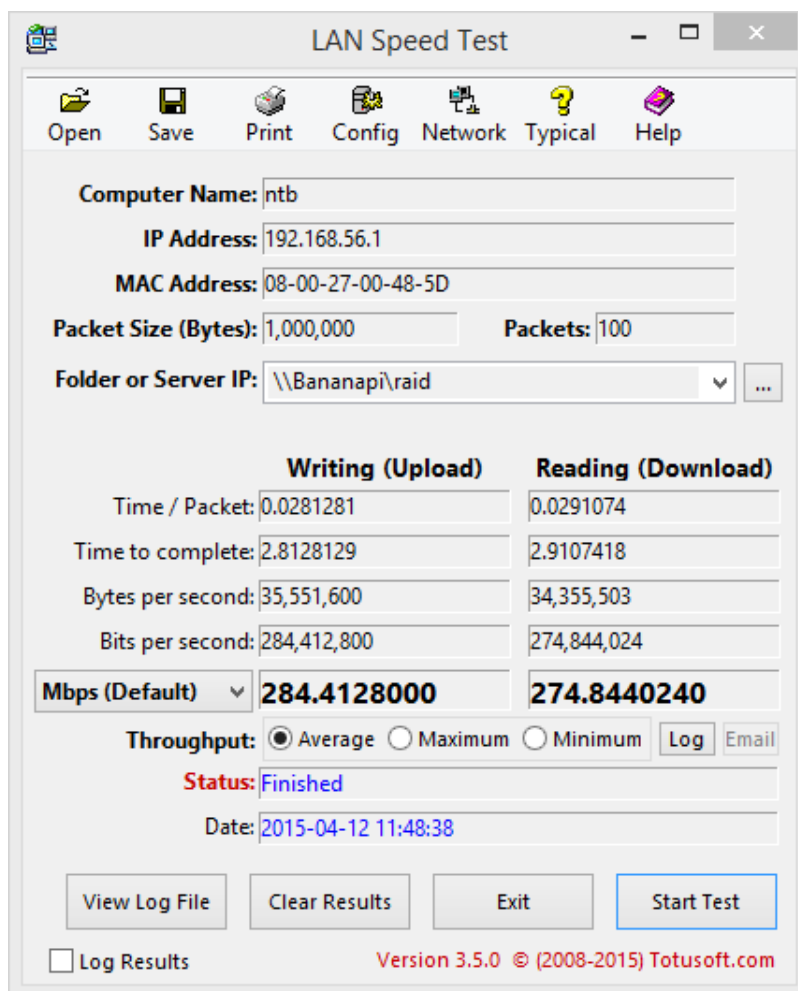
LAN Speed Test

Open Save Print Config Network Typical Help

Computer Name: ntb

IP Address: 192.168.56.1

MAC Address: 08-00-27-00-48-5D

Packet Size (Bytes): 1,000,000 Packets: 100

Folder or Server IP: \\Bananapi\raid ...

| | Writing (Upload) | Reading (Download) |
|---|---|---|
| Time / Packet: | 0.0281281 | 0.0291074 |
| Time to complete: | 2.8128129 | 2.9107418 |
| Bytes per second: | 35,551,600 | 34,355,503 |
| Bits per second: | 284,412,800 | 274,844,024 |
| Mbps (Default) | 284.4128000 | 274.8440240 |

Throughput: Average Maximum Minimum Log Email

Status: Finished

Date: 2015-04-12 11:48:38

View Log File Clear Results Exit Start Test

Log Results Version 3.5.0 © (2008-2015) Totusoft.com